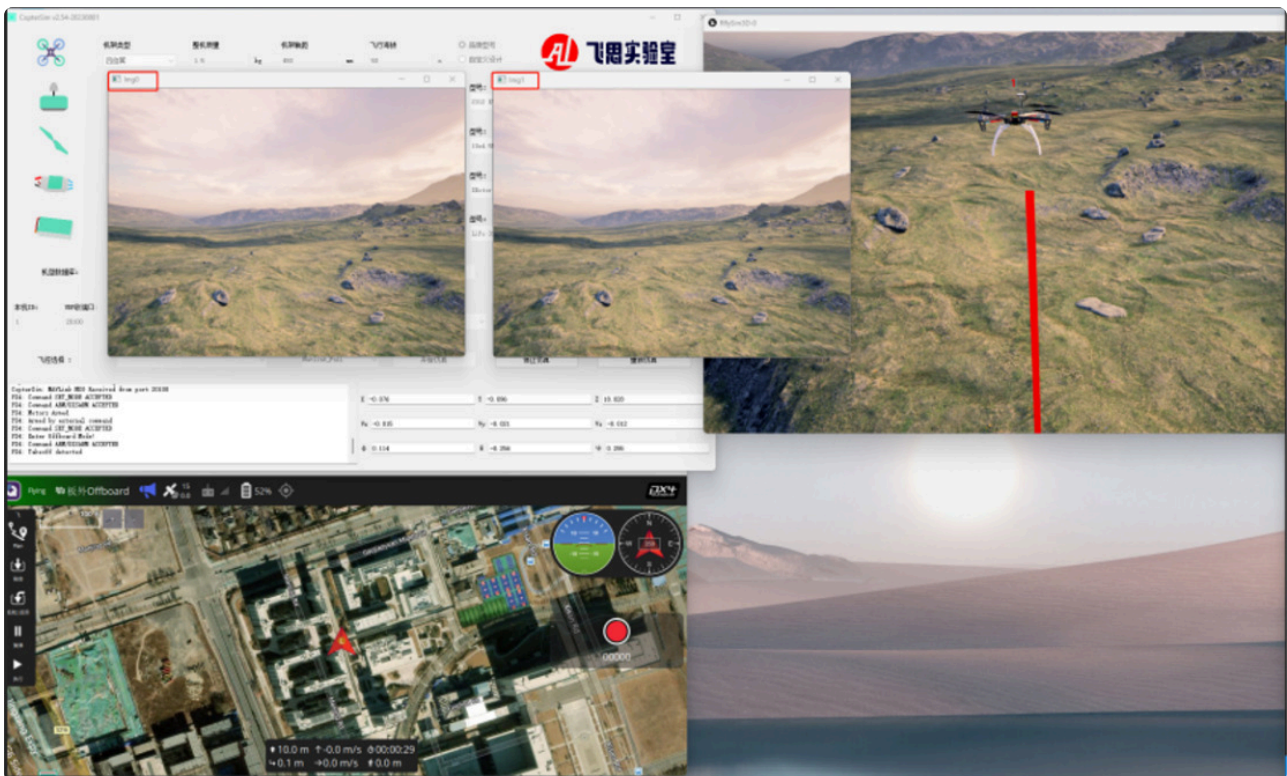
CopterSim v2.54-20230801
RflySim3D-0
机架类型
整机质量
机架轴距
飞控选择
飞思实验室
img0
img1
机场转换率
本机IP
UDP端口
飞行选择
CopterSim: MAVLink MSG Received from port 20100
PX4: Command SET_MODE ACCEPTED
PX4: Command ARM/DISARM ACCEPTED
PX4: Motors Armed
PX4: Armed by external command
PX4: Command SET_MODE ACCEPTED
PX4: Enter Offboard Mode!
PX4: Command ARM/DISARM ACCEPTED
PX4: Takeoff detected
X -0.076
Y -0.096
Z 10.023
Vx -0.015
Vy -0.021
Vz -0.012
Flying
板外Offboard
52%
00000
10.0 m
-0.0 m/s
00:00:29
0.1 m
0.0 m/s
0.0 m